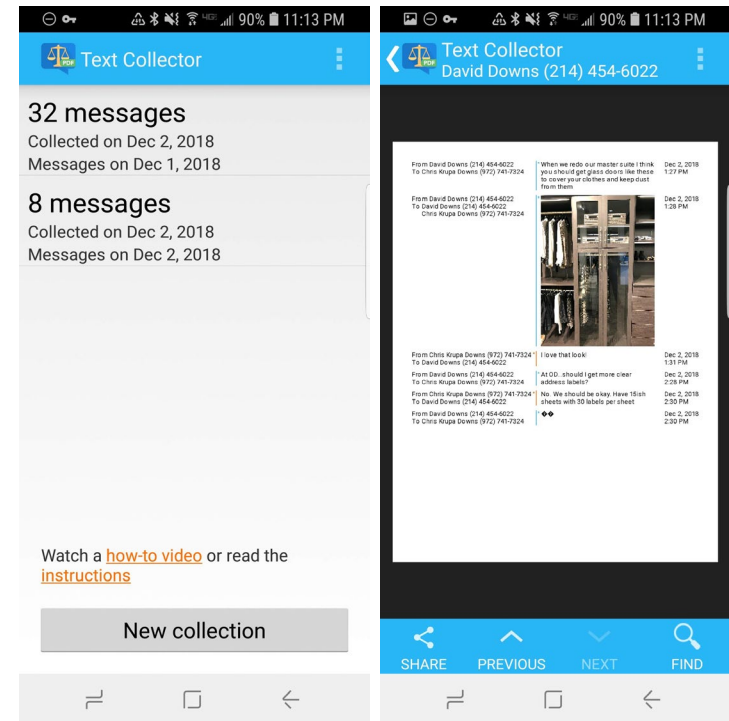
90% 11:13 PM

Text Collector

32 messages
Collected on Dec 2, 2018
Messages on Dec 1, 2018

8 messages
Collected on Dec 2, 2018
Messages on Dec 2, 2018

Watch a how-to video or read the instructions

New collection

90% 11:13 PM

Text Collector
David Downs (214) 454-6022

| | | |
|---|---|---|
| From David Downs (214) 454-6022 To Chris Krupa Downs (972) 741-7324 | When we redo our master suite I think you should get glass doors like these to cover your clothes and keep dust from them | Dec 2, 2018 1:27 PM |
| From David Downs (214) 454-6022 To David Downs (214) 454-6022 Chris Krupa Downs (972) 741-7324 | | Dec 2, 2018 1:28 PM |
| From Chris Krupa Downs (972) 741-7324 To David Downs (214) 454-6022 | I love that look! | Dec 2, 2018 1:31 PM |
| From David Downs (214) 454-6022 To Chris Krupa Downs (972) 741-7324 | At OD.. should I get more clear address labels? | Dec 2, 2018 2:28 PM |
| From Chris Krupa Downs (972) 741-7324 To David Downs (214) 454-6022 | No. We should be okay. Have 15ish sheets with 30 labels per sheet | Dec 2, 2018 2:30 PM |
| From David Downs (214) 454-6022 To Chris Krupa Downs (972) 741-7324 | �� | Dec 2, 2018 2:30 PM |

SHARE PREVIOUS NEXT FIND